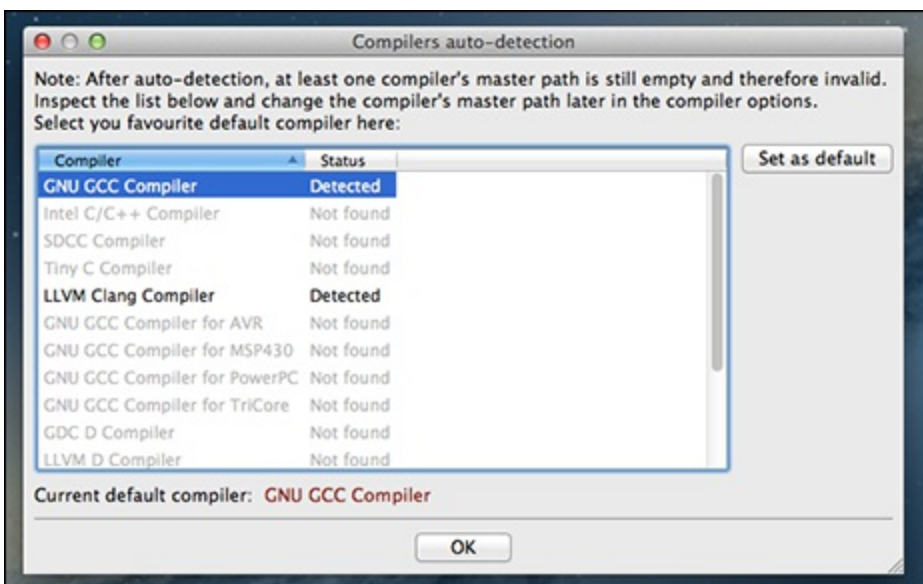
Compilers auto-detection

Note: After auto-detection, at least one compiler's master path is still empty and therefore invalid. Inspect the list below and change the compiler's master path later in the compiler options. Select you favourite default compiler here:

| Compiler | Status |
|---|---|
| GNU GCC Compiler | Detected |
| Intel C/C++ Compiler | Not found |
| SDCC Compiler | Not found |
| Tiny C Compiler | Not found |
| LLVM Clang Compiler | Detected |
| GNU GCC Compiler for AVR | Not found |
| GNU GCC Compiler for MSP430 | Not found |
| GNU GCC Compiler for PowerPC | Not found |
| GNU GCC Compiler for TriCore | Not found |
| GDC D Compiler | Not found |
| LLVM D Compiler | Not found |

Set as default

Current default compiler: GNU GCC Compiler

OK